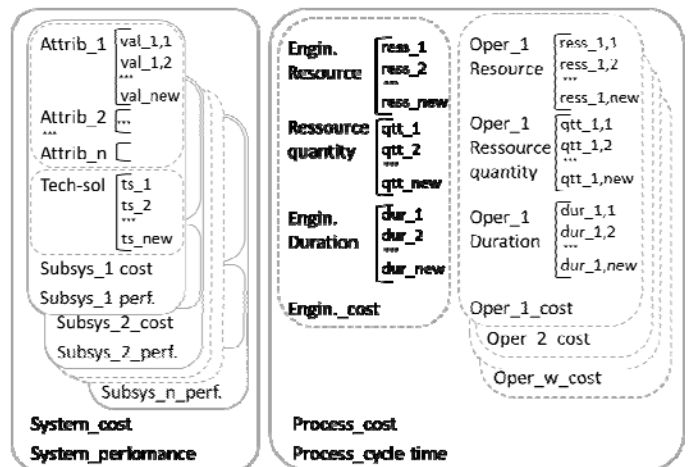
Attrib_1 val_1,1 val_1,2 *** val_new

Attrib_2 ...
***
Attrib_n

Tech-sol ts_1 ts_2 *** ts_new

Subsys_1 cost
Subsys_1 perf.
Subsys_2_cost
Subsys_2_perf.
Subsys_n_perf.

System_cost
System_performance

Engin. Resource ress_1 ress_2 *** ress_new

Ressource quantity qtt_1 qtt_2 *** qtt_new

Engin. Duration dur_1 dur_2 *** dur_new

Engin._cost

Oper_1 Resource ress_1,1 ress_1,2 *** ress_1,new

Oper_1 Ressource quantity qtt_1,1 qtt_1,2 *** qtt_1,new

Oper_1 Duration dur_1,1 dur_1,2 *** dur_1,new

Oper_1_cost
Oper_2_cost
Oper_w_cost

Process_cost
Process_cycle time